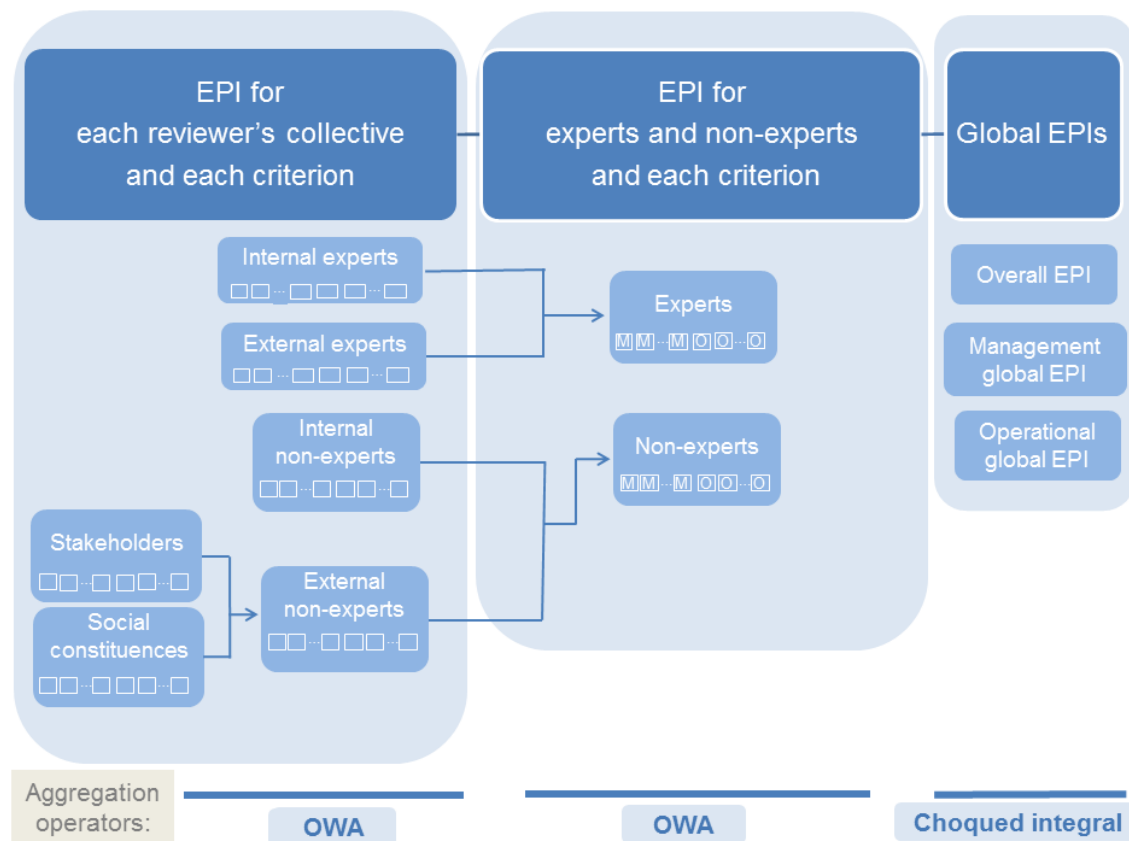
EPI for
each reviewer's collective
and each criterion

EPI for
experts and non-experts
and each criterion

Global EPIs

Internal experts

External experts

Internal non-experts

Stakeholders

Social constituences

External non-experts

Experts
M M ··· M O O ··· O

Non-experts
M M ··· M O O ··· O

Overall EPI

Management global EPI

Operational global EPI

Aggregation operators:

OWA

OWA

Choqued integral